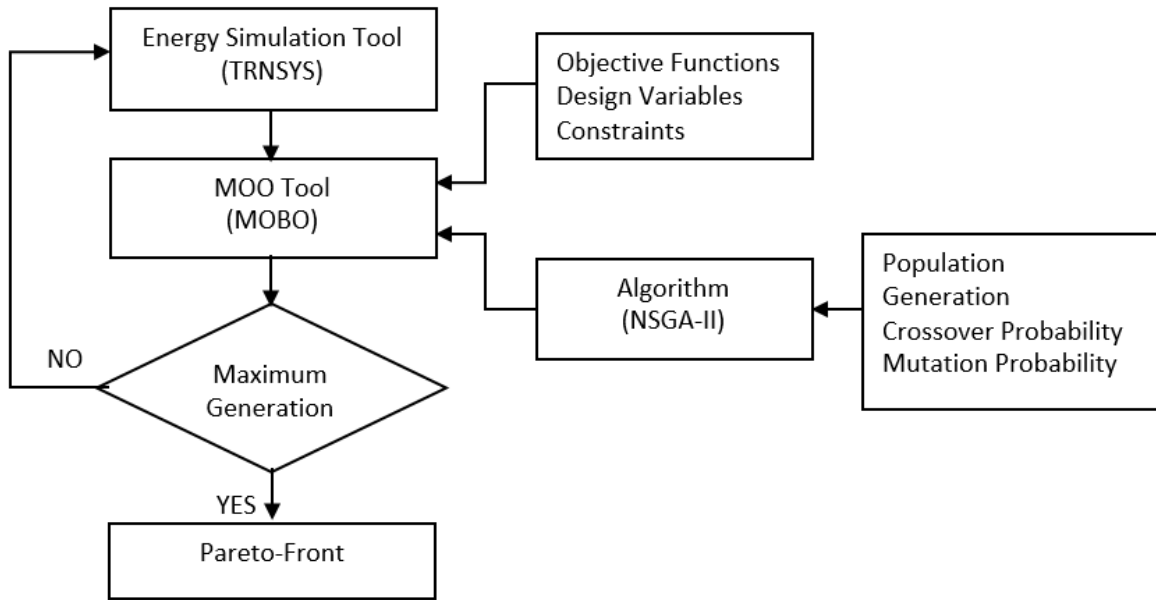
Energy Simulation Tool
(TRNSYS)

Objective Functions
Design Variables
Constraints

MOO Tool
(MOBO)

Algorithm
(NSGA-II)

Population
Generation
Crossover Probability
Mutation Probability

NO

Maximum
Generation

YES

Pareto-Front